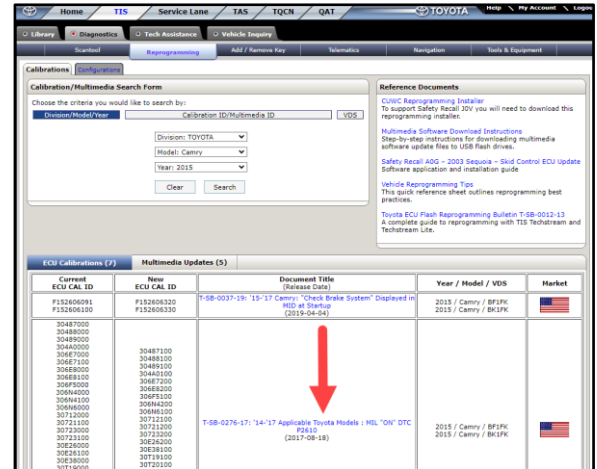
Home TIS Service Lane TAS TQCN QAT TOYOTA Help My Account Logo

Library Diagnostics Tech Assistance Vehicle Inquiry

Scantool Reprogramming Add / Remove Key Telematics Navigation Tools & Equipment

Calibrations Configurations

Calibration/Multimedia Search Form

Choose the criteria you would like to search by:

Division/Model/Year Calibration ID/Multimedia ID VDS

Division: TOYOTA

Model: Camry

Year: 2015

Clear Search

Reference Documents

CUWC Reprogramming Installer
To support Safety Recall J0V you will need to download this reprogramming installer.

Multimedia Software Download Instructions
Step-by-step instructions for downloading multimedia software update files to USB flash drives.

Safety Recall A0G – 2003 Sequoia – Skid Control ECU Update
Software application and installation guide

Vehicle Reprogramming Tips
This quick reference sheet outlines reprogramming best practices.

Toyota ECU Flash Reprogramming Bulletin T-SB-0012-13
A complete guide to reprogramming with TIS Techstream and Techstream Lite.

ECU Calibrations (7) Multimedia Updates (5)

| Current ECU CAL ID | New ECU CAL ID | Document Title (Release Date) | Year / Model / VDS | Market |
|---|---|---|---|---|
| F152606091 F152606100 | F152606320 F152606330 | T-SB-0037-19: '15-'17 Camry: "Check Brake System" Displayed in MID at Startup (2019-04-04) | 2015 / Camry / BF1FK 2015 / Camry / BK1FK | |
| 30487000 30488000 30489000 304A4000 306E7000 306E7100 306E8000 306E8100 306F5000 306N4000 306N4100 306N6000 30712000 30721100 30723000 30723100 30E26000 30E26100 30E38000 30T19000 | 30487100 30488100 30489100 304A0100 306E7200 306E8200 306F5100 306N4200 306N6100 30712100 30721200 30723200 30E26200 30E38100 30T19100 30T20100 | T-SB-0276-17: '14-'17 Applicable Toyota Models : MIL "ON" DTC P2610 (2017-08-18) | 2015 / Camry / BF1FK 2015 / Camry / BK1FK | |